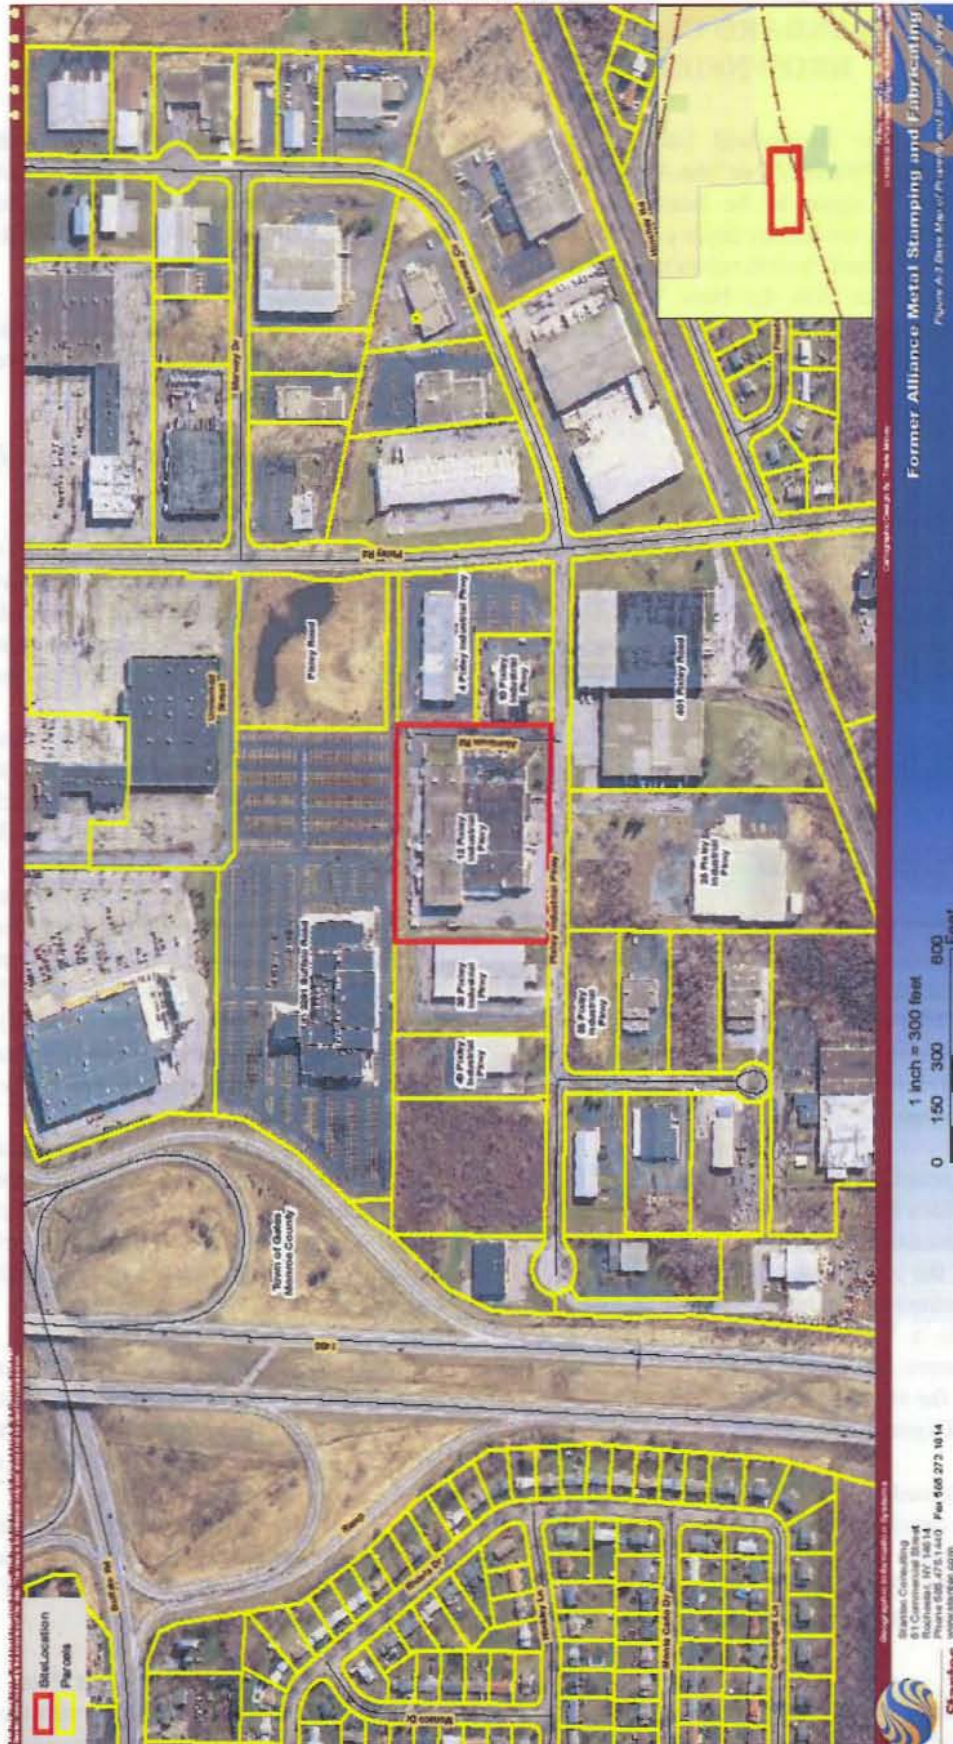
Site Location
Parcels

Former Alliance Metal Stamping and Fabricating
Figure A-3 Base Map of Property and Surrounding Area

1 inch = 300 feet
0 150 300 600
Feet

Stantec Consulting
61 Commercial Street
Rochester, NY 14614
Phone 585 475 1440 Fax 585 272 1814

Stantec

Town of Gates
Monroe County

I-390

Buffalo Rd

Paley Rd

Paley Road

Paley Industrial Pkwy

15 Paley Industrial Pkwy

35 Paley Industrial Pkwy

401 Paley Road

2001 Buffalo Road

Manitou Cir

Monte Carlo Dr

Hinchey Rd

Marway Dr

Canterbury Ln

Emerald Ln

Ramp

Town of Gates Monroe County

Geographic Information Systems

Cartographic Design & Technical Services

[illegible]